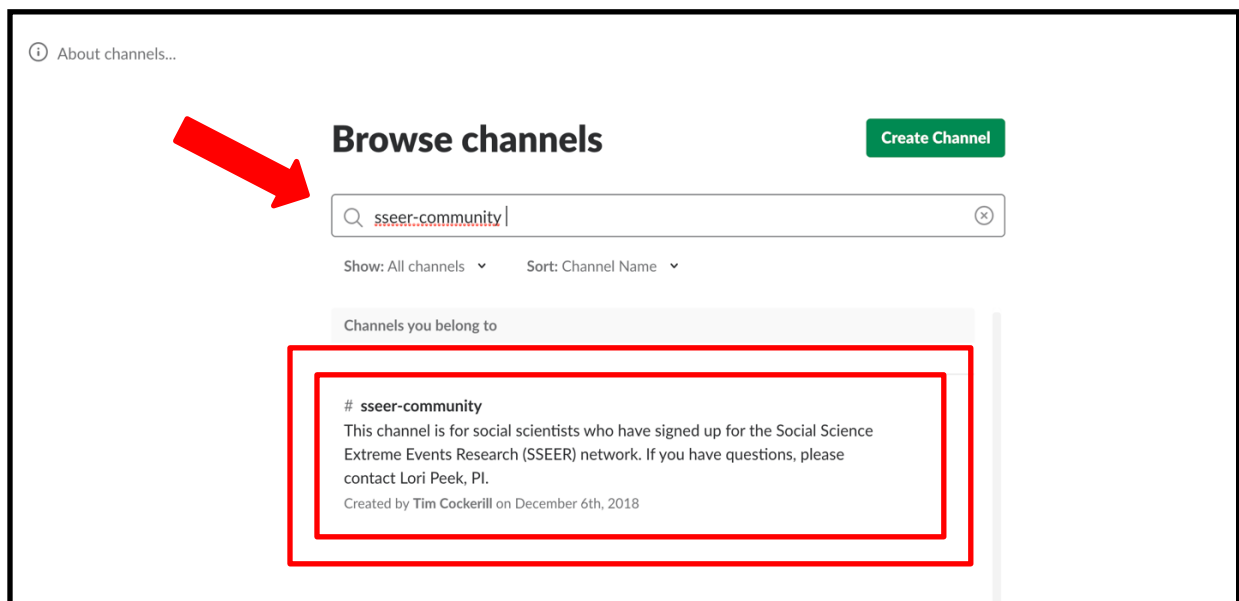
About channels...

Browse channels

Create Channel

sseer-community

Show: All channels

Sort: Channel Name

Channels you belong to

# sseer-community
This channel is for social scientists who have signed up for the Social Science Extreme Events Research (SSEER) network. If you have questions, please contact Lori Peek, PI.
Created by Tim Cockerill on December 6th, 2018